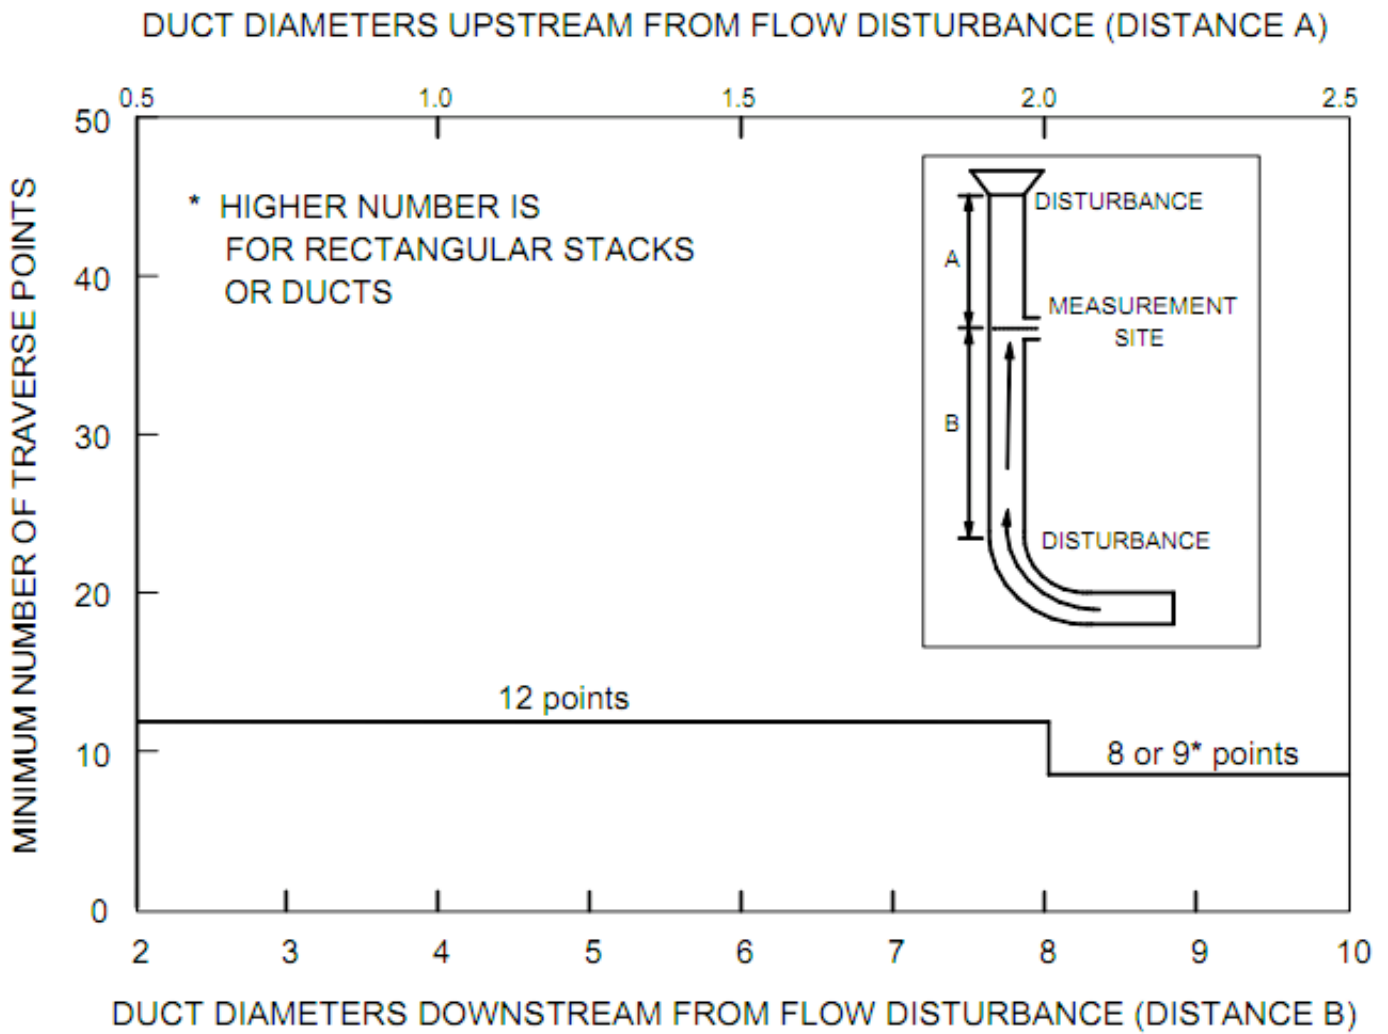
DUCT DIAMETERS UPSTREAM FROM FLOW DISTURBANCE (DISTANCE A)

0.5
1.0
1.5
2.0
2.5

50
40
30
20
10
0

MINIMUM NUMBER OF TRAVERSE POINTS

* HIGHER NUMBER IS FOR RECTANGULAR STACKS OR DUCTS

DISTURBANCE
A
MEASUREMENT SITE
B
DISTURBANCE

12 points

8 or 9* points

2
3
4
5
6
7
8
9
10

DUCT DIAMETERS DOWNSTREAM FROM FLOW DISTURBANCE (DISTANCE B)